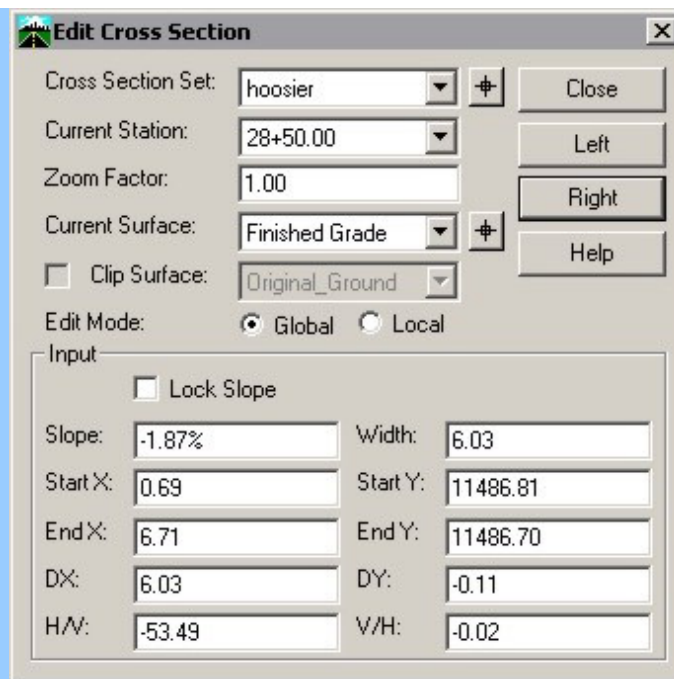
Edit Cross Section

Cross Section Set: hoosier
Current Station: 28+50.00
Zoom Factor: 1.00
Current Surface: Finished Grade
Clip Surface: Original_Ground
Edit Mode: Global Local

Close
Left
Right
Help

Input
Lock Slope

| | | | |
|---|---|---|---|
| Slope: | -1.87% | Width: | 6.03 |
| Start X: | 0.69 | Start Y: | 11486.81 |
| End X: | 6.71 | End Y: | 11486.70 |
| DX: | 6.03 | DY: | -0.11 |
| H/V: | -53.49 | V/H: | -0.02 |